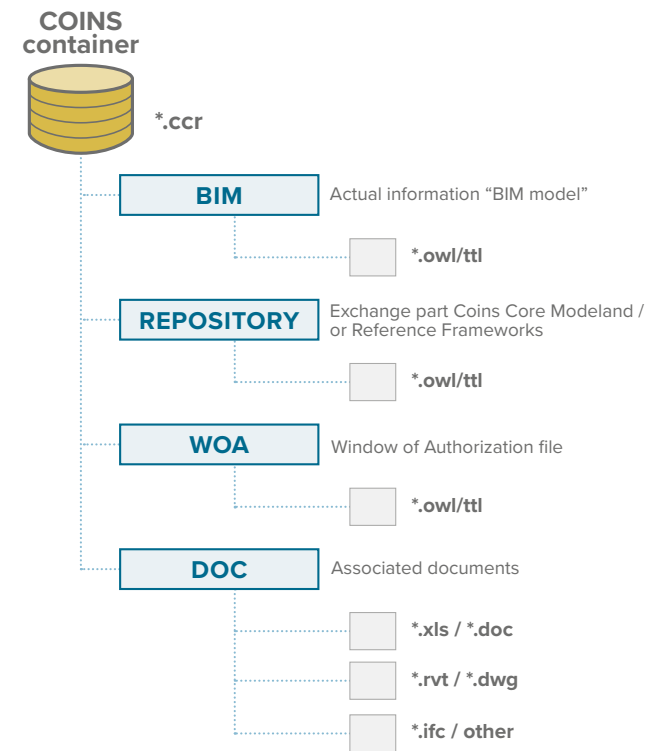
COINS container

*.ccr

BIM

Actual information “BIM model”

*.owl/ttl

REPOSITORY

Exchange part Coins Core Modeland / or Reference Frameworks

*.owl/ttl

WOA

Window of Authorization file

*.owl/ttl

DOC

Associated documents

*.xls / *.doc

*.rvt / *.dwg

*.ifc / other